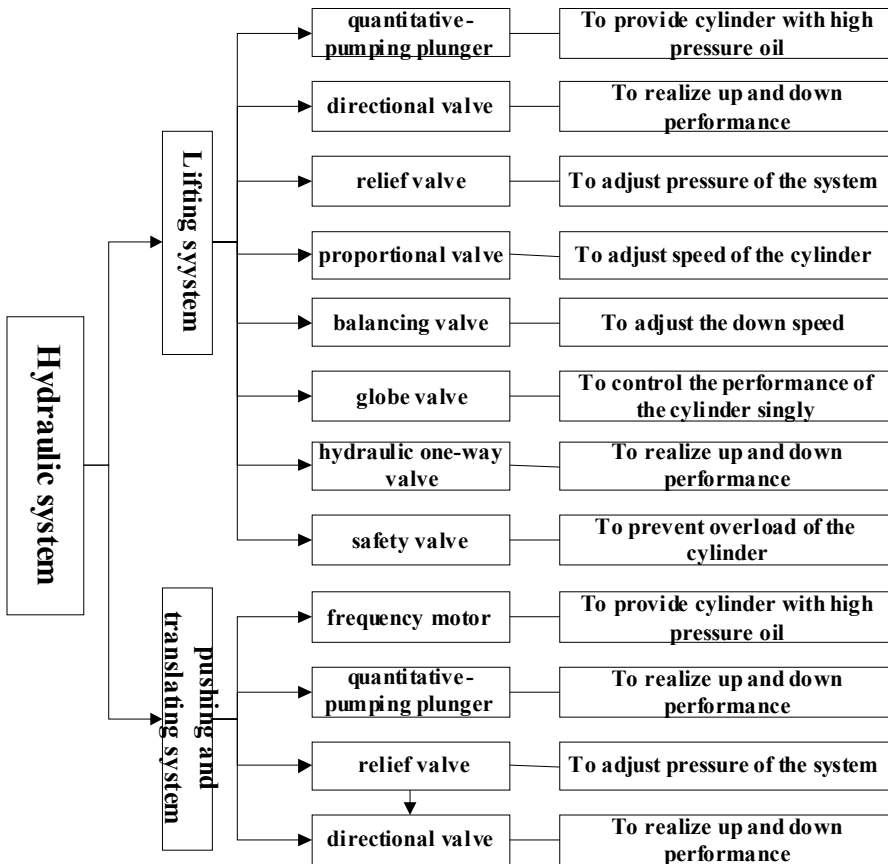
Hydraulic system

Lifting system

quantitative-pumping plunger
To provide cylinder with high pressure oil

directional valve
To realize up and down performance

relief valve
To adjust pressure of the system

proportional valve
To adjust speed of the cylinder

balancing valve
To adjust the down speed

globe valve
To control the performance of the cylinder singly

hydraulic one-way valve
To realize up and down performance

safety valve
To prevent overload of the cylinder

pushing and translating system

frequency motor
To provide cylinder with high pressure oil

quantitative-pumping plunger
To realize up and down performance

relief valve
To adjust pressure of the system

directional valve
To realize up and down performance